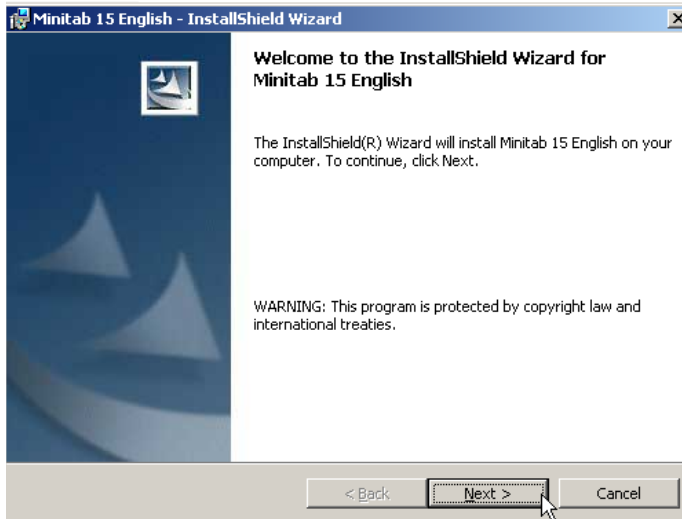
Minitab 15 English - InstallShield Wizard

Welcome to the InstallShield Wizard for Minitab 15 English

The InstallShield(R) Wizard will install Minitab 15 English on your computer. To continue, click Next.

WARNING: This program is protected by copyright law and international treaties.

< Back

Next >

Cancel